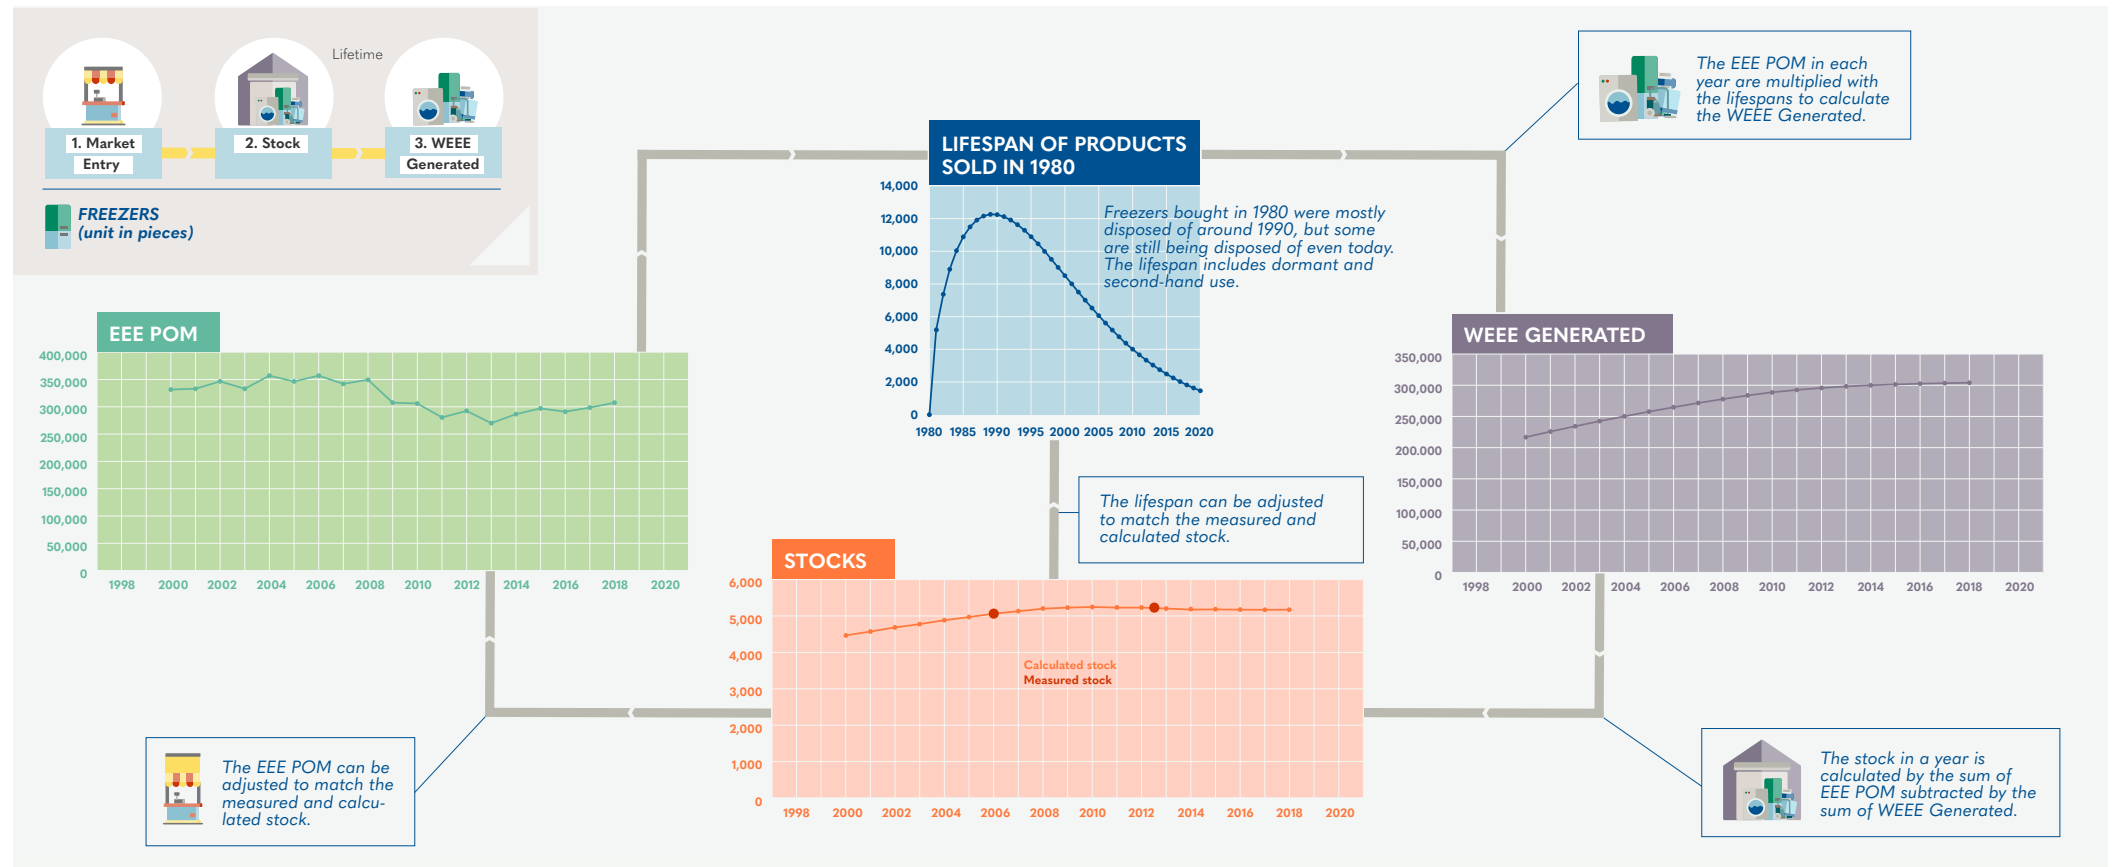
Lifetime

1. Market Entry

2. Stock

3. WEEE Generated

FREEZERS (unit in pieces)

The EEE POM in each year are multiplied with the lifespans to calculate the WEEE Generated.

LIFESPAN OF PRODUCTS SOLD IN 1980

14,000
12,000
10,000
8,000
6,000
4,000
2,000
0

1980 1985 1990 1995 2000 2005 2010 2015 2020

Freezers bought in 1980 were mostly disposed of around 1990, but some are still being disposed of even today. The lifespan includes dormant and second-hand use.

EEE POM

400,000
350,000
300,000
250,000
200,000
150,000
100,000
50,000
0

1998 2000 2002 2004 2006 2008 2010 2012 2014 2016 2018 2020

WEEE GENERATED

350,000
300,000
250,000
200,000
150,000
100,000
50,000
0

1998 2000 2002 2004 2006 2008 2010 2012 2014 2016 2018 2020

The lifespan can be adjusted to match the measured and calculated stock.

STOCKS

6,000
5,000
4,000
3,000
2,000
1,000
0

Calculated stock
Measured stock

1998 2000 2002 2004 2006 2008 2010 2012 2014 2016 2018 2020

The EEE POM can be adjusted to match the measured and calculated stock.

The stock in a year is calculated by the sum of EEE POM subtracted by the sum of WEEE Generated.